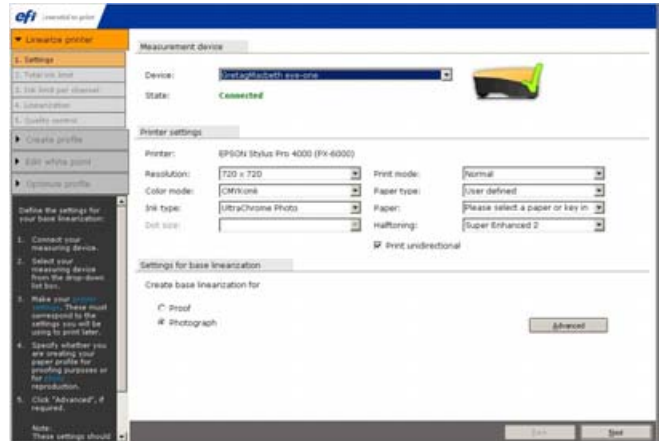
efi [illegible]

▼ Linearize printer

1. Settings
2. Total ink limit
3. Ink limit per channel
4. Linearization
5. Quality control

▶ Create profile

▶ Edit white point

▶ Optimize profile

Define the settings for your base linearization:

1. Connect your measuring device.

2. Select your measuring device from the drop-down list box.

3. Make your printer settings. These must correspond to the settings you will be using to print later.

4. Specify whether you are creating your paper profile for proofing purposes or for photo reproduction.

5. Click "Advanced", if required.

Note:
These settings should

Measurement device

Device: GretagMacbeth eye-one

State: Connected

Printer settings

Printer: EPSON Stylus Pro 4000 (PX-6000)

Resolution: 720 x 720

Color mode: CMYKcmk

Ink type: UltraChrome Photo

Dot size:

Print mode: Normal

Paper type: User defined

Paper: Please select a paper or key in

Halftoning: Super Enhanced 2

Print unidirectional

Settings for base linearization

Create base linearization for

Proof

Photograph

Advanced

Back

Next